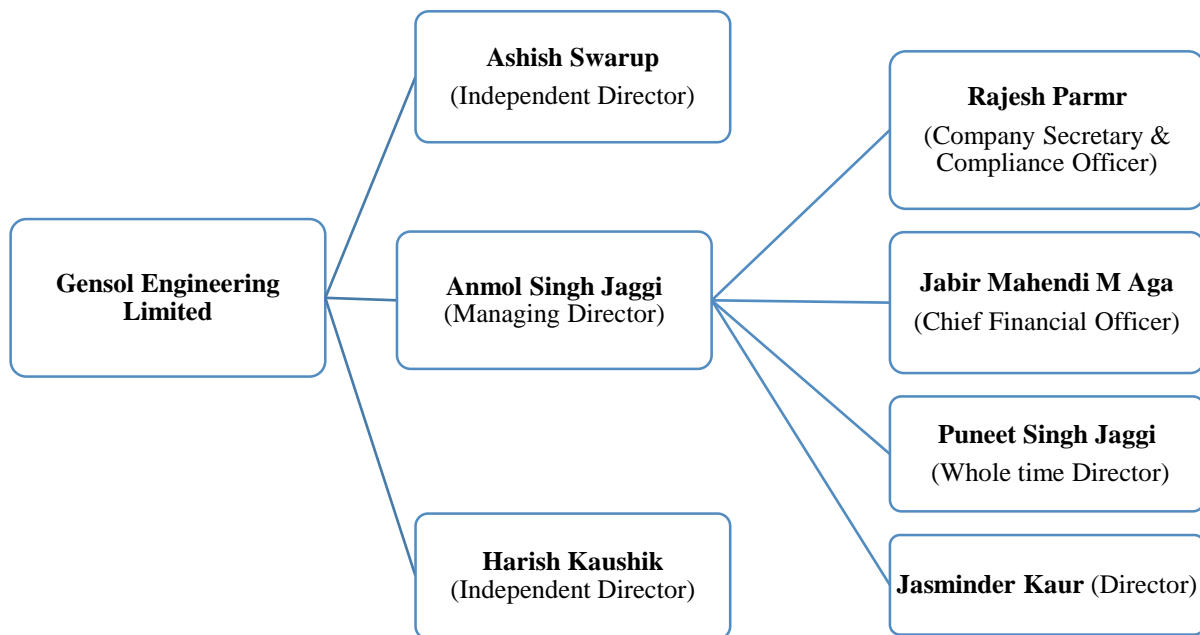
Gensol Engineering Limited

Ashish Swarup
(Independent Director)

Anmol Singh Jaggi
(Managing Director)

Harish Kaushik
(Independent Director)

Rajesh Parmr
(Company Secretary & Compliance Officer)

Jabir Mahendi M Aga
(Chief Financial Officer)

Puneet Singh Jaggi
(Whole time Director)

Jasminder Kaur (Director)